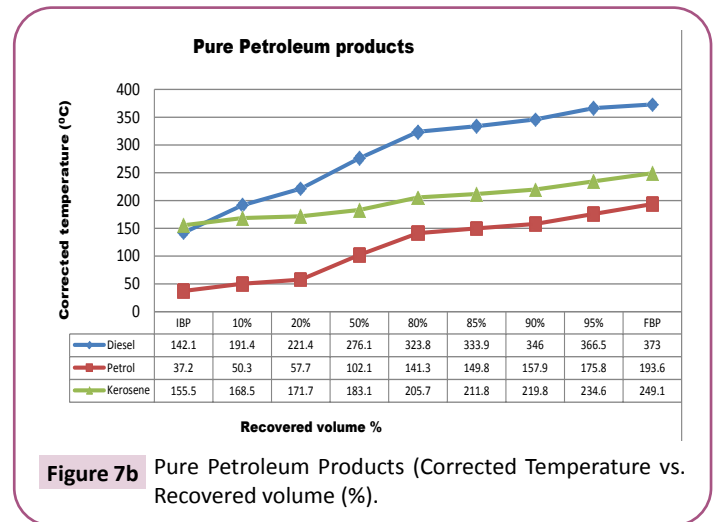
Pure Petroleum products

Corrected temperature (ºC)

400
350
300
250
200
150
100
50
0

| | IBP | 10% | 20% | 50% | 80% | 85% | 90% | 95% | FBP |
|---|---|---|---|---|---|---|---|---|---|
| Diesel | 142.1 | 191.4 | 221.4 | 276.1 | 323.8 | 333.9 | 346 | 366.5 | 373 |
| Petrol | 37.2 | 50.3 | 57.7 | 102.1 | 141.3 | 149.8 | 157.9 | 175.8 | 193.6 |
| Kerosene | 155.5 | 168.5 | 171.7 | 183.1 | 205.7 | 211.8 | 219.8 | 234.6 | 249.1 |

Recovered volume %

Figure 7b Pure Petroleum Products (Corrected Temperature vs. Recovered volume (%).